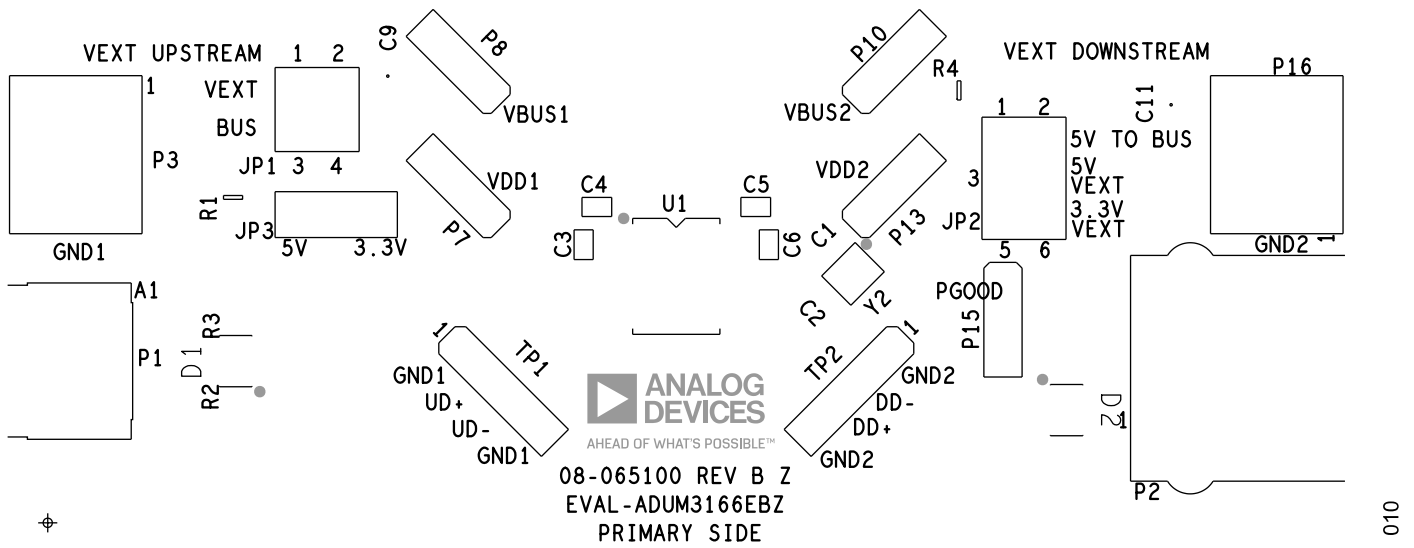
VEXT UPSTREAM
1 2
C9
P8
P10
VEXT DOWNSTREAM
R4
P16
1
VEXT
BUS
VBUS1
VBUS2
1 2
C11
5V TO BUS
P3
JP1 3 4
VDD1
VDD2
5V
3
VEXT
3.3V
VEXT
R1
C4
U1
C5
JP3
P7
C3
C6
C1
P13
JP2
GND1
5V 3.3V
5 6
GND2 1
A1
Y2
PGOOD
C2
R3
P1
D1
P15
1
TP1
TP2
1
GND1
GND2
R2
UD+
DD-
UD-
DD+
D2
1
GND1
GND2
ANALOG
DEVICES
AHEAD OF WHAT'S POSSIBLE™
08-065100 REV B Z
EVAL-ADUM3166EBZ
PRIMARY SIDE
P2
010